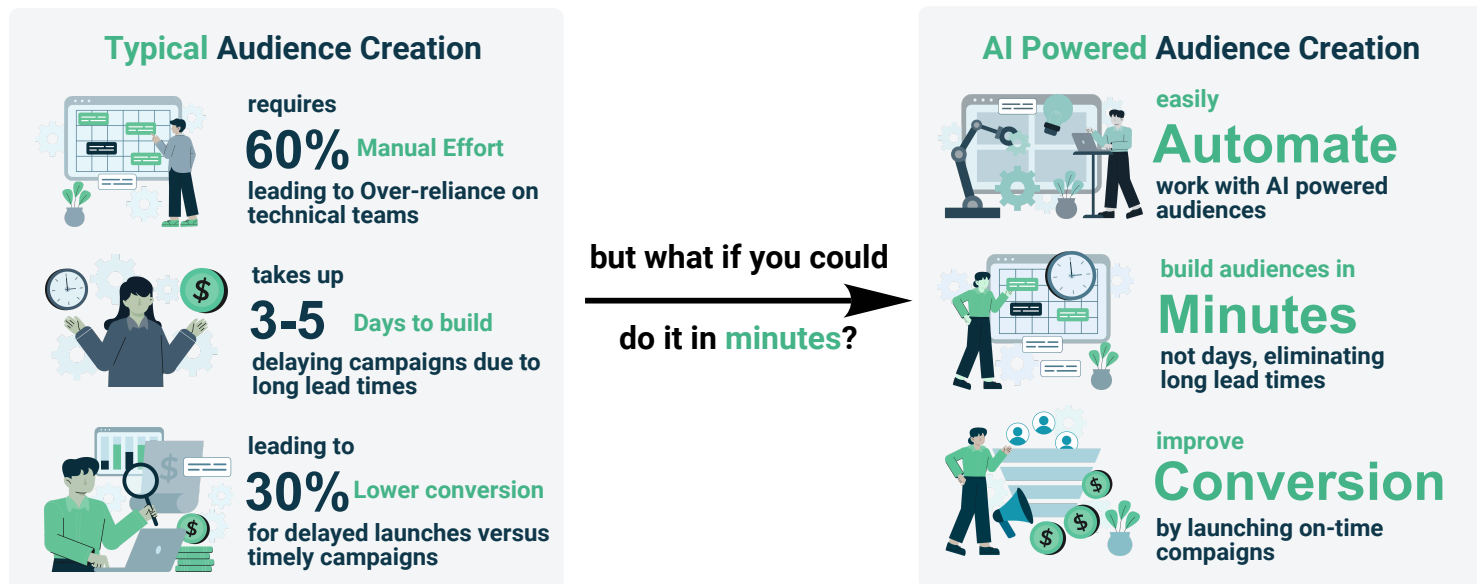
Typical Audience Creation

requires
60% Manual Effort
leading to Over-reliance on technical teams

takes up
3-5 Days to build
delaying campaigns due to long lead times

leading to
30% Lower conversion
for delayed launches versus timely campaigns

but what if you could
do it in minutes?

AI Powered Audience Creation

easily
Automate
work with AI powered audiences

build audiences in
Minutes
not days, eliminating long lead times

improve
Conversion
by launching on-time compaigns